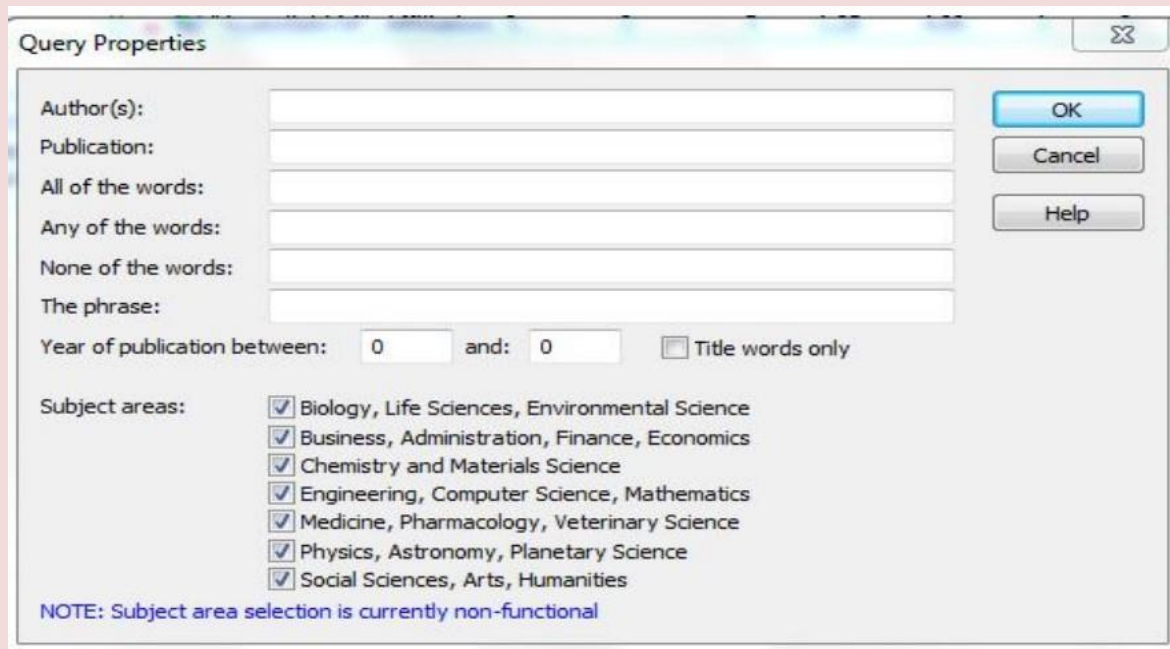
Query Properties

Author(s):
Publication:
All of the words:
Any of the words:
None of the words:
The phrase:
Year of publication between: 0 and: 0
Title words only

OK
Cancel
Help

Subject areas:
Biology, Life Sciences, Environmental Science
Business, Administration, Finance, Economics
Chemistry and Materials Science
Engineering, Computer Science, Mathematics
Medicine, Pharmacology, Veterinary Science
Physics, Astronomy, Planetary Science
Social Sciences, Arts, Humanities

NOTE: Subject area selection is currently non-functional